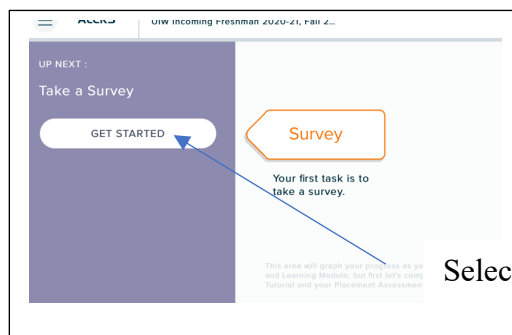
ALEKS | UIW Incoming Freshman 2020-21, Fall 2...

UP NEXT :

Take a Survey

GET STARTED

Survey

Your first task is to take a survey.

This area will graph your progress as yo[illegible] and Learning Module, but first let's comp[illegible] Tutorial and your Placement Assessmen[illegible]

Selec